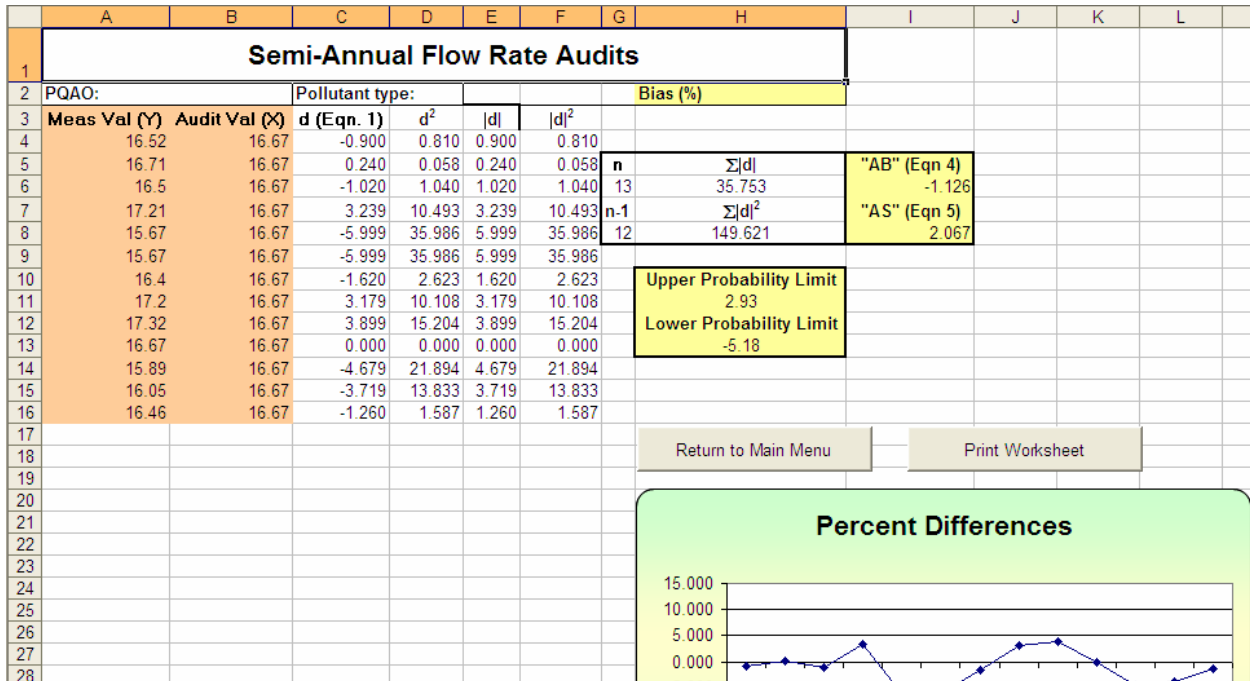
| | A | B | C | D | E | F | G | H | I | J | K | L |
|---|---|---|---|---|---|---|---|---|---|---|---|---|
| 1 | Semi-Annual Flow Rate Audits | | | | | | | | | | | |
| 2 | PQAO: | | Pollutant type: | | | | | Bias (%) | | | | |
| 3 | Meas Val (Y) | Audit Val (X) | d (Eqn. 1) | $d^2$ | \|d\| | $\|d\|^2$ | | | | | | |
| 4 | 16.52 | 16.67 | -0.900 | 0.810 | 0.900 | 0.810 | | | | | | |
| 5 | 16.71 | 16.67 | 0.240 | 0.058 | 0.240 | 0.058 | n | Σ\|d\| | "AB" (Eqn 4) | | | |
| 6 | 16.5 | 16.67 | -1.020 | 1.040 | 1.020 | 1.040 | 13 | 35.753 | -1.126 | | | |
| 7 | 17.21 | 16.67 | 3.239 | 10.493 | 3.239 | 10.493 | n-1 | $\Sigma\|d\|^2$ | "AS" (Eqn 5) | | | |
| 8 | 15.67 | 16.67 | -5.999 | 35.986 | 5.999 | 35.986 | 12 | 149.621 | 2.067 | | | |
| 9 | 15.67 | 16.67 | -5.999 | 35.986 | 5.999 | 35.986 | | | | | | |
| 10 | 16.4 | 16.67 | -1.620 | 2.623 | 1.620 | 2.623 | | Upper Probability Limit | | | | |
| 11 | 17.2 | 16.67 | 3.179 | 10.108 | 3.179 | 10.108 | | 2.93 | | | | |
| 12 | 17.32 | 16.67 | 3.899 | 15.204 | 3.899 | 15.204 | | Lower Probability Limit | | | | |
| 13 | 16.67 | 16.67 | 0.000 | 0.000 | 0.000 | 0.000 | | -5.18 | | | | |
| 14 | 15.89 | 16.67 | -4.679 | 21.894 | 4.679 | 21.894 | | | | | | |
| 15 | 16.05 | 16.67 | -3.719 | 13.833 | 3.719 | 13.833 | | | | | | |
| 16 | 16.46 | 16.67 | -1.260 | 1.587 | 1.260 | 1.587 | | | | | | |
| 17 | | | | | | | | | | | | |
| 18 | | | | | | | | | | | | |
| 19 | | | | | | | | | | | | |
| 20 | | | | | | | | | | | | |
| 21 | | | | | | | | | | | | |
| 22 | | | | | | | | | | | | |
| 23 | | | | | | | | | | | | |
| 24 | | | | | | | | | | | | |
| 25 | | | | | | | | | | | | |
| 26 | | | | | | | | | | | | |
| 27 | | | | | | | | | | | | |
| 28 | | | | | | | | | | | | |

Return to Main Menu

Print Worksheet

Percent Differences

15.000
10.000
5.000
0.000